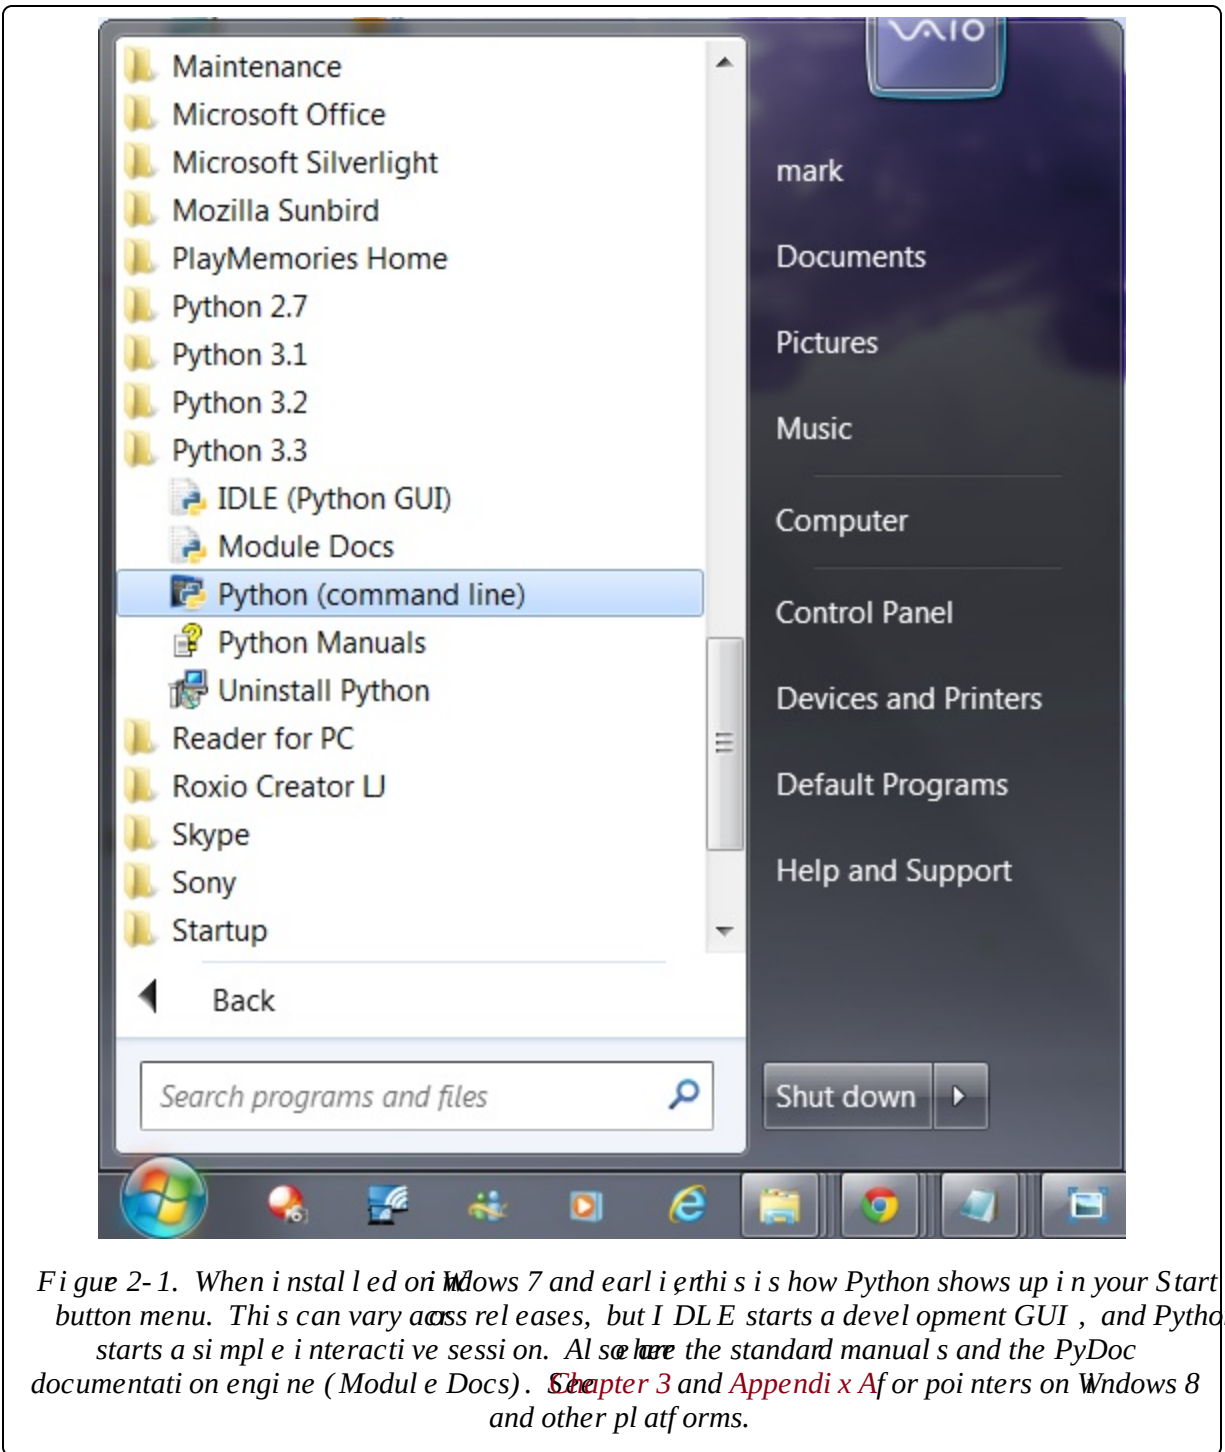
Maintenance
Microsoft Office
Microsoft Silverlight
Mozilla Sunbird
PlayMemories Home
Python 2.7
Python 3.1
Python 3.2
Python 3.3
IDLE (Python GUI)
Module Docs
Python (command line)
Python Manuals
Uninstall Python
Reader for PC
Roxio Creator LJ
Skype
Sony
Startup
Back
Search programs and files

VAIO
mark
Documents
Pictures
Music
Computer
Control Panel
Devices and Printers
Default Programs
Help and Support
Shut down

Figure 2-1. When installed on Windows 7 and earlier, this is how Python shows up in your Start button menu. This can vary across releases, but IDLE starts a development GUI, and Python starts a simple interactive session. Also here are the standard manuals and the PyDoc documentation engine (Module Docs). See Chapter 3 and Appendix A for pointers on Windows 8 and other platforms.